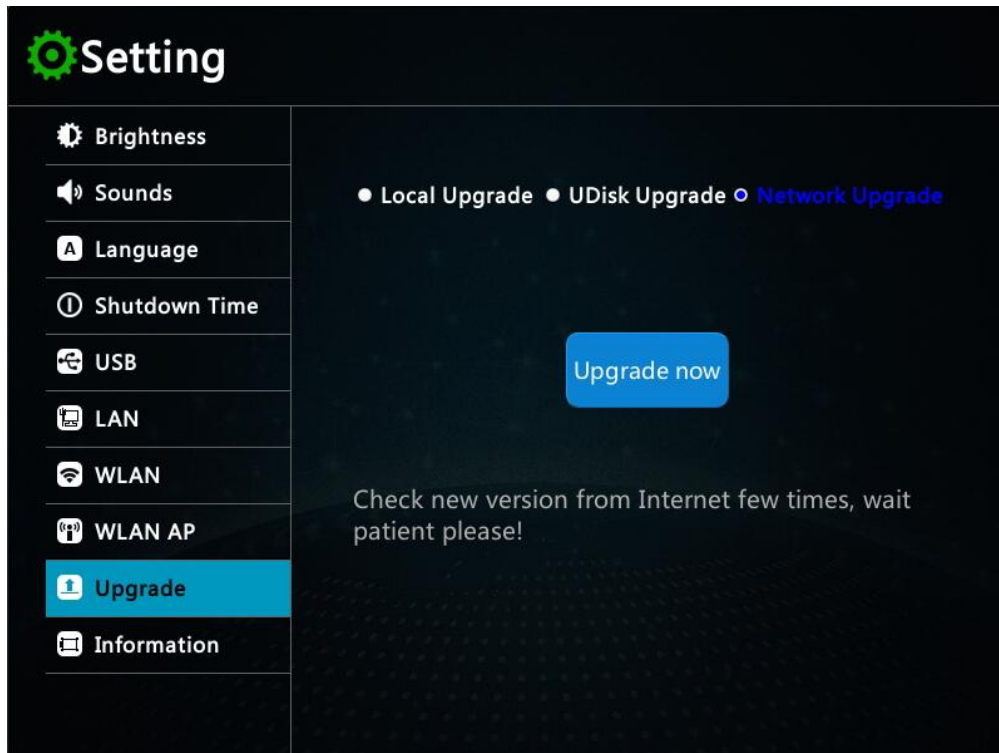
Setting

Brightness
Sounds
A Language
Shutdown Time
USB
LAN
WLAN
WLAN AP
Upgrade
Information

Local Upgrade
UDisk Upgrade
Network Upgrade

Upgrade now

Check new version from Internet few times, wait patient please!